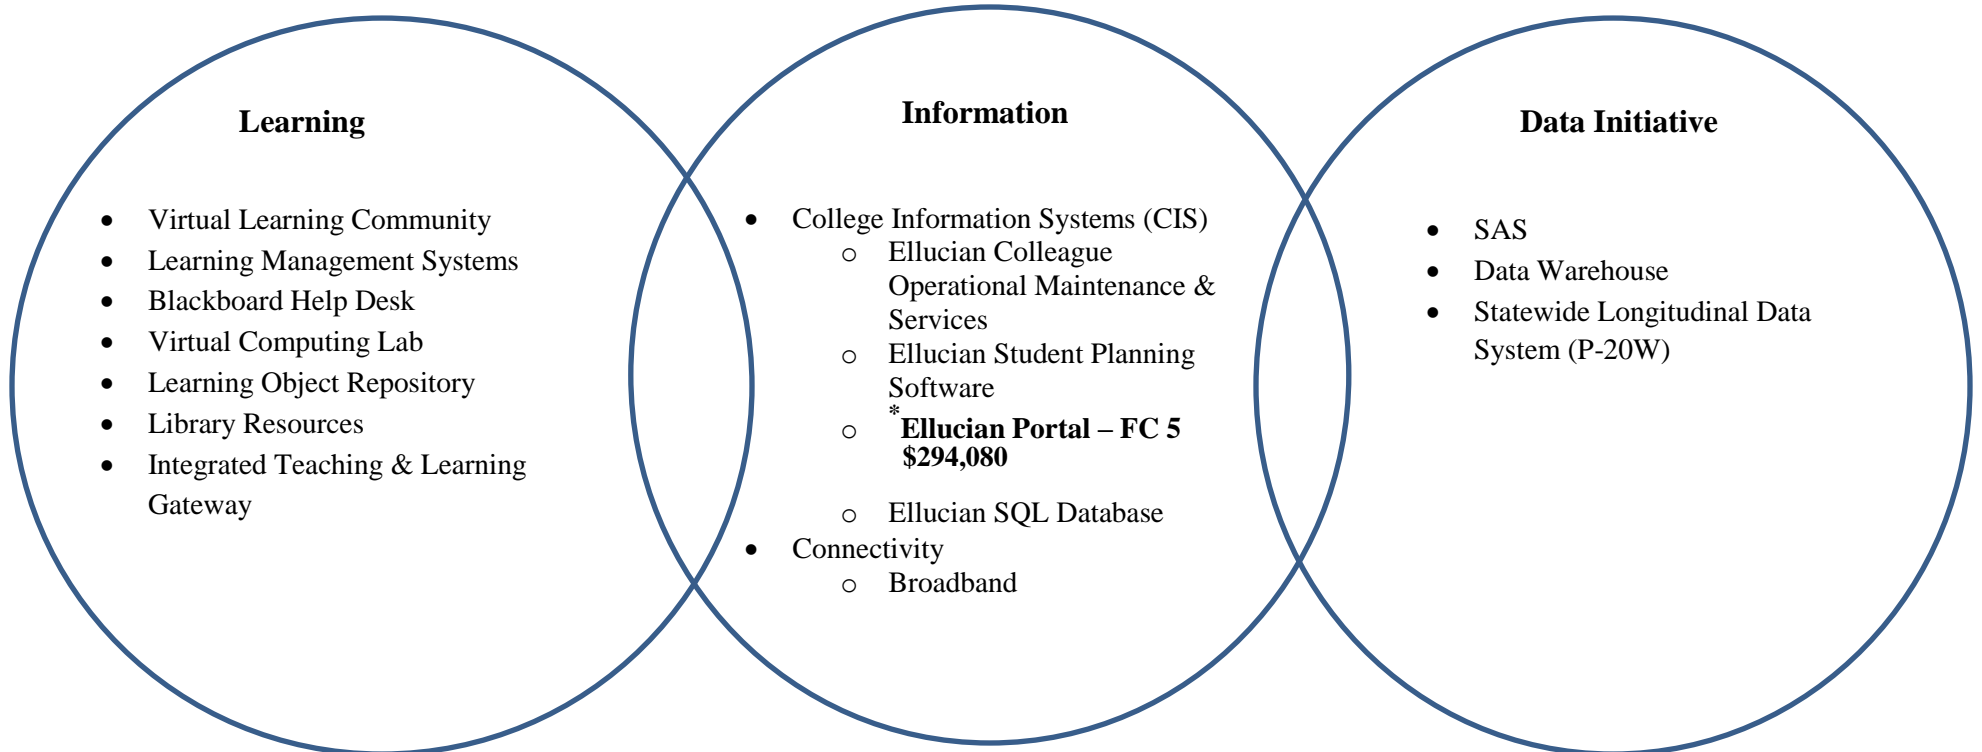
Learning

- Virtual Learning Community
- Learning Management Systems
- Blackboard Help Desk
- Virtual Computing Lab
- Learning Object Repository
- Library Resources
- Integrated Teaching & Learning Gateway

Information

- College Information Systems (CIS)
  - Ellucian Colleague Operational Maintenance & Services
  - Ellucian Student Planning Software
  - *Ellucian Portal – FC 5 $294,080
  - Ellucian SQL Database
- Connectivity
  - Broadband

Data Initiative

- SAS
- Data Warehouse
- Statewide Longitudinal Data System (P-20W)